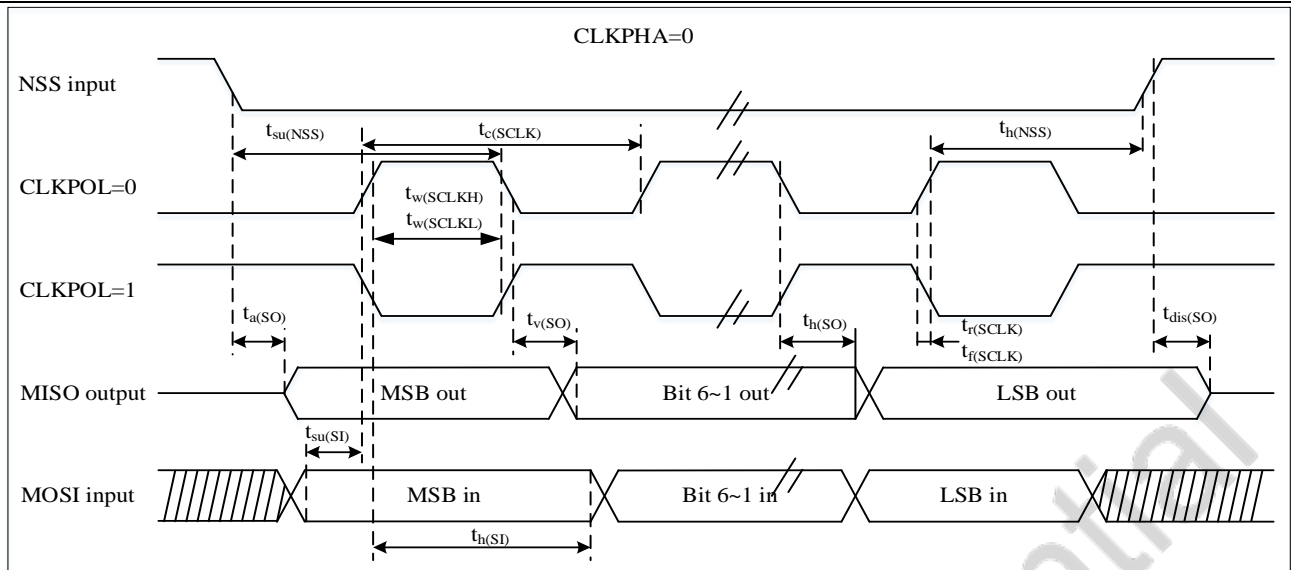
CLKPHA=0

NSS input

$t_{su(NSS)}$

$t_{c(SCLK)}$

$t_{h(NSS)}$

CLKPOL=0

$t_{w(SCLKH)}$

$t_{w(SCLKL)}$

CLKPOL=1

$t_{a(SO)}$

$t_{v(SO)}$

$t_{h(SO)}$

$t_{r(SCLK)}$

$t_{f(SCLK)}$

$t_{dis(SO)}$

MISO output

MSB out

Bit 6~1 out

LSB out

$t_{su(SI)}$

MOSI input

MSB in

Bit 6~1 in

LSB in

$t_{h(SI)}$